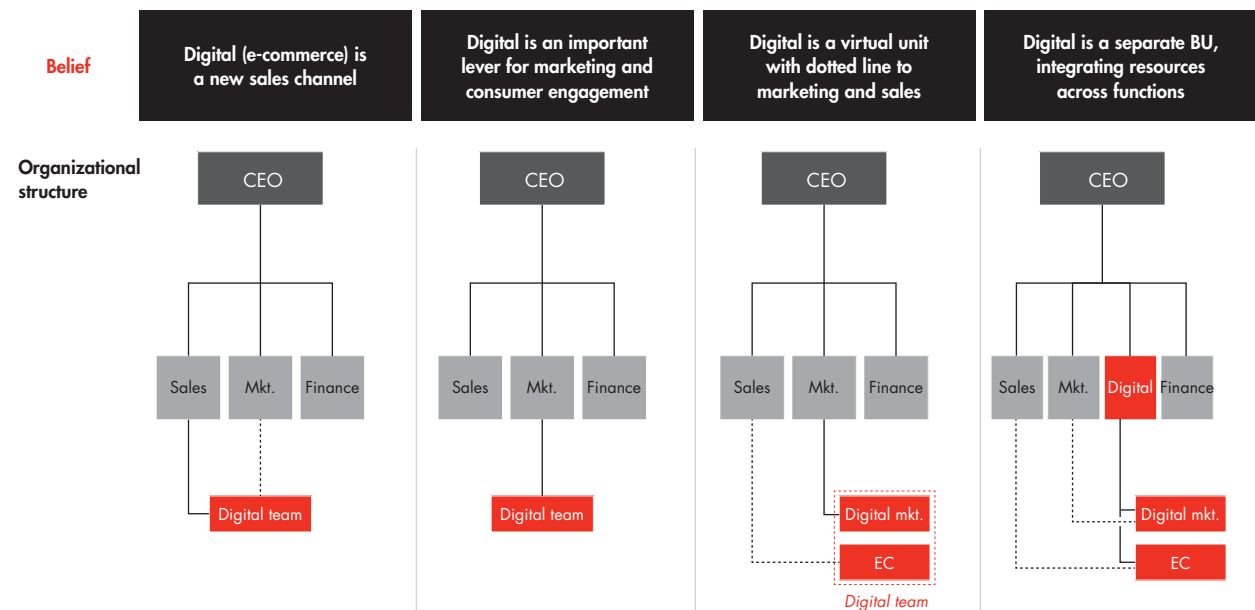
Belief

Digital (e-commerce) is a new sales channel

Digital is an important lever for marketing and consumer engagement

Digital is a virtual unit with dotted line to marketing and sales

Digital is a separate BU, integrating resources across functions

Organizational structure

CEO

Sales

Mkt.

Finance

Digital team

CEO

Sales

Mkt.

Finance

Digital team

CEO

Sales

Mkt.

Finance

Digital mkt.

EC

Digital team

CEO

Sales

Mkt.

Digital

Finance

Digital mkt.

EC